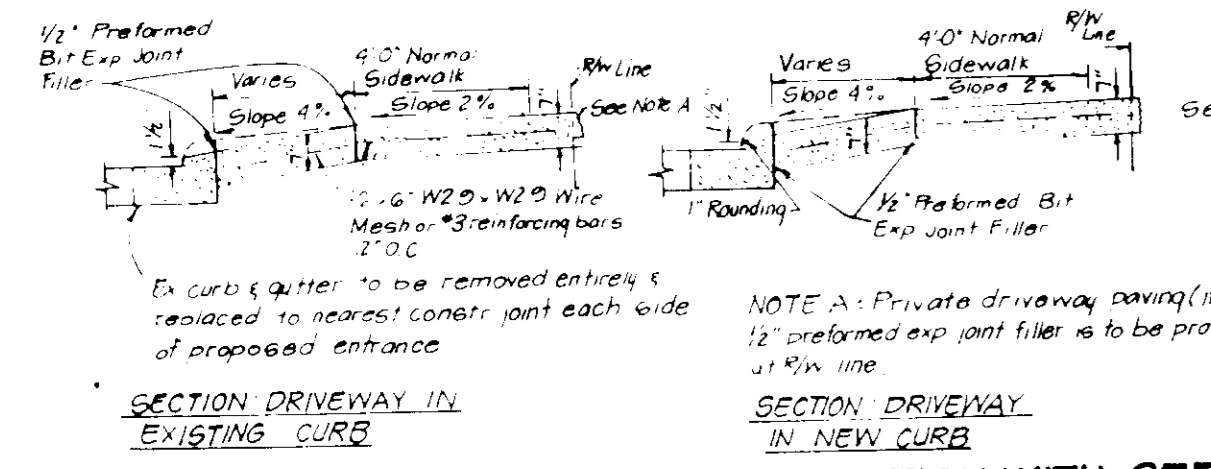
1/2" Preformed Bit Exp Joint Filler

Varies

Slope 4%

1 1/2

4'0" Normal Sidewalk

Slope 2%

R/W Line

See Note A

12 x 6" W2.9 x W2.9 Wire Mesh or #3 reinforcing bars 12" O.C.

Ex curb & gutter to be removed entirely & replaced to nearest constr joint each side of proposed entrance

SECTION: DRIVEWAY IN EXISTING CURB

Varies

Slope 4%

1/2

4'0" Normal Sidewalk

Slope 2%

R/W Line

Se

1" Rounding

1/2" Preformed Bit Exp Joint Filler

NOTE A: Private driveway paving(i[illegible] 1/2" preformed exp joint filler is to be pro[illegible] at R/W line.

SECTION: DRIVEWAY IN NEW CURB